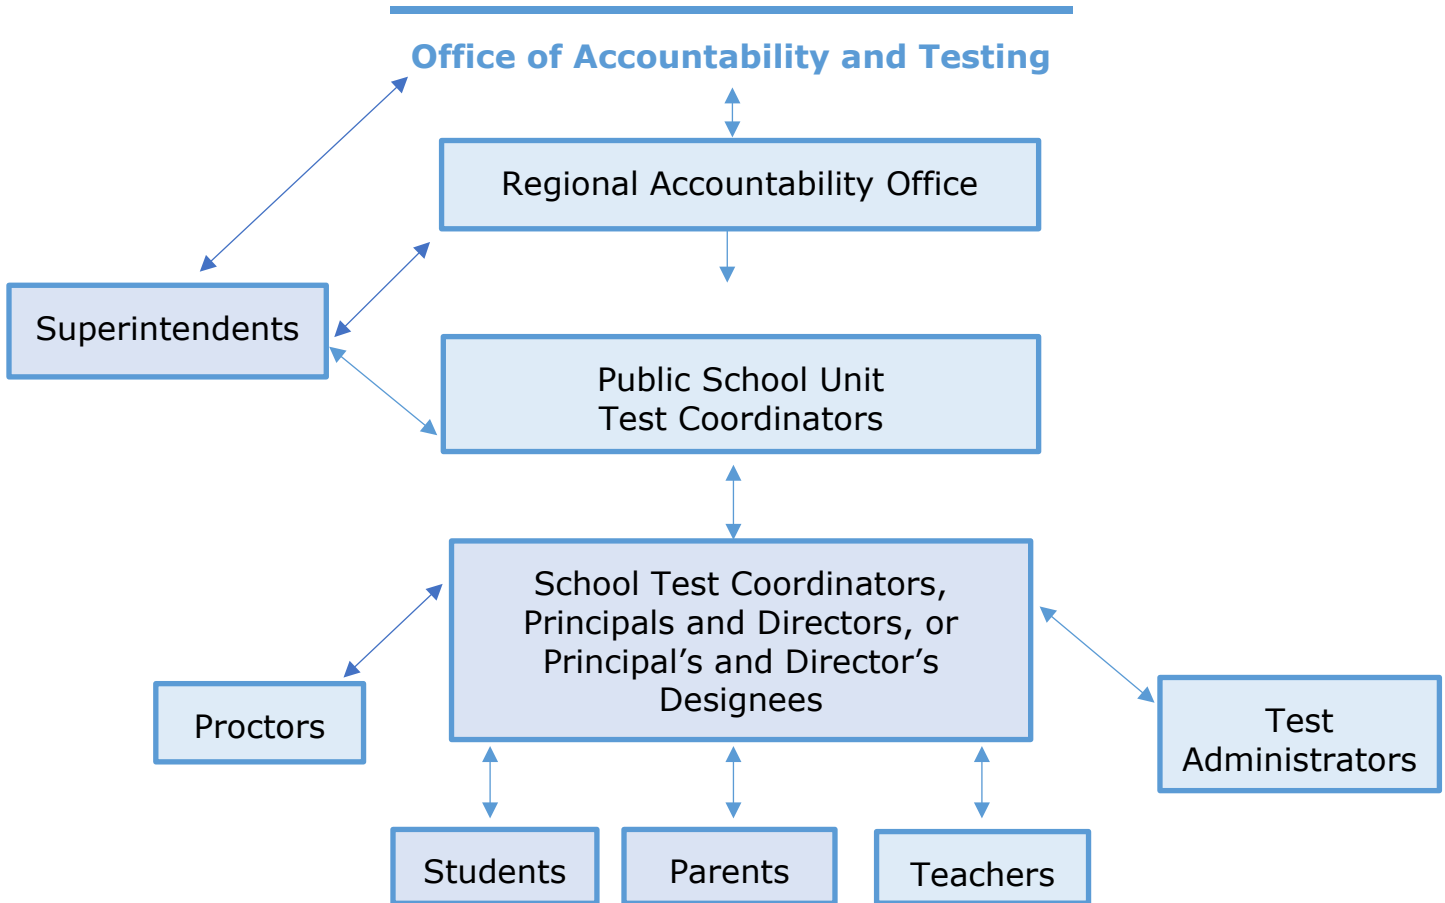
Office of Accountability and Testing

Regional Accountability Office

Superintendents

Public School Unit
Test Coordinators

School Test Coordinators, Principals and Directors, or Principal’s and Director’s Designees

Proctors

Test Administrators

Students

Parents

Teachers